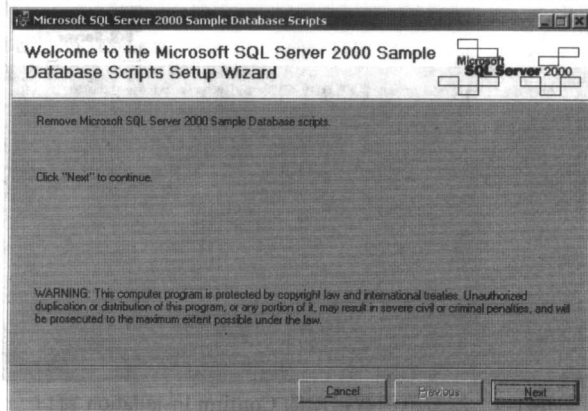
Microsoft SQL Server 2000 Sample Database Scripts

Welcome to the Microsoft SQL Server 2000 Sample Database Scripts Setup Wizard

Microsoft SQL Server 2000

Remove Microsoft SQL Server 2000 Sample Database scripts.

Click "Next" to continue.

WARNING: This computer program is protected by copyright law and international treaties. Unauthorized duplication or distribution of this program, or any portion of it, may result in severe civil or criminal penalties, and will be prosecuted to the maximum extent possible under the law.

Cancel Previous Next